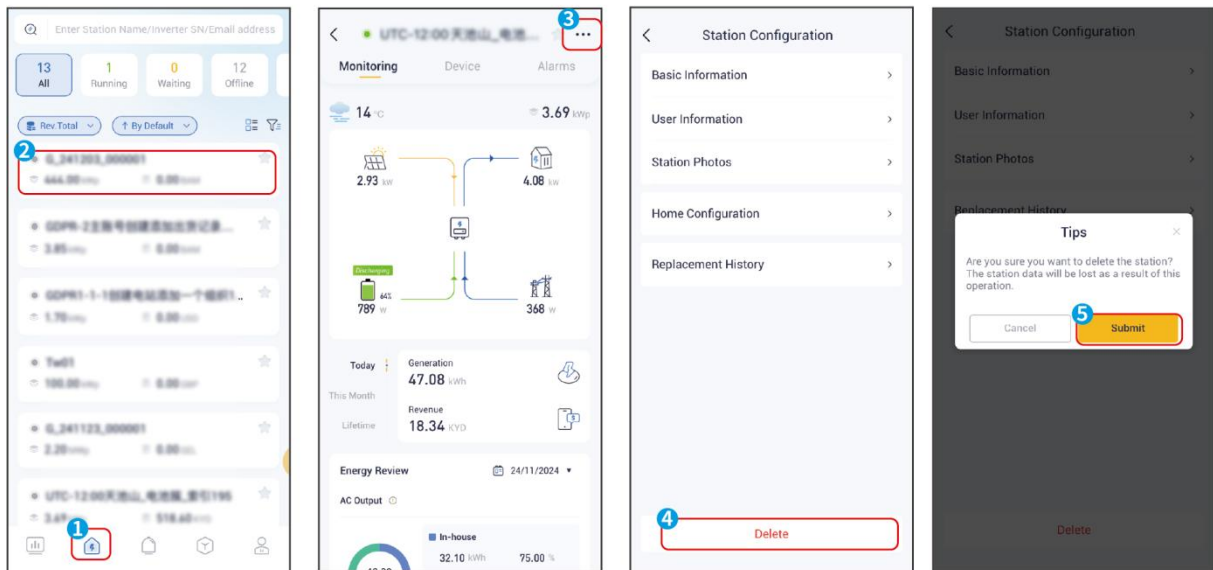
Enter Station Name/Inverter SN/Email address

13 All | 1 Running | 0 Waiting | 12 Offline

Rev.Total
↑ By Default

2

G_241203_000001
444.00 kWh 0.00

GDPR-2 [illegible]
3.85 kWh 0.00

GDPR1-1-1 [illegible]
1.70 kWh 0.00

Tw01
100.00 kWh 0.00

G_241123_000001
2.20 kWh 0.00

UTC-12:00 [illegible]
3.47 518.60

1

UTC-12:00 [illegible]

3

Monitoring Device Alarms

14 °C
3.69 kWp

2.93 kW
4.08 kW
Discharging
64%
789 W
368 W

Today
This Month
Lifetime

Generation
47.08 kWh

Revenue
18.34 KYD

Energy Review
24/11/2024

AC Output

In-house
32.10 kWh 75.00 %

Station Configuration

Basic Information
User Information
Station Photos
Home Configuration
Replacement History

4

Delete

Station Configuration

Basic Information
User Information
Station Photos
Replacement History

Tips

Are you sure you want to delete the station? The station data will be lost as a result of this operation.

Cancel

5

Submit

Delete